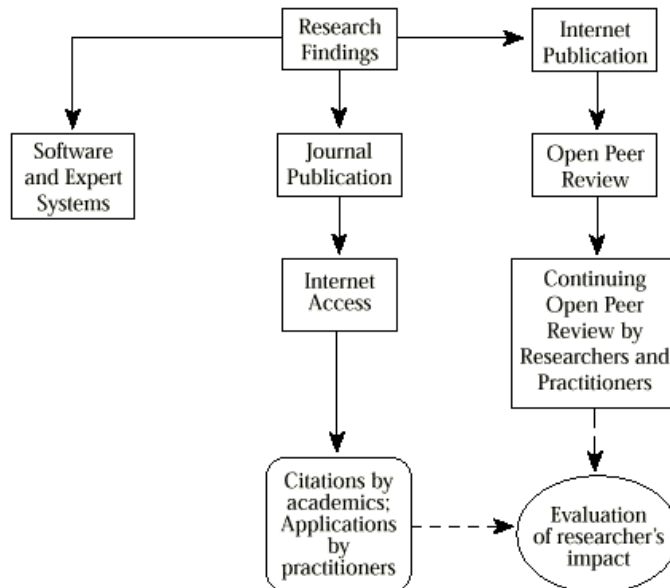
Research Findings

Internet Publication

Software and Expert Systems

Journal Publication

Open Peer Review

Internet Access

Continuing Open Peer Review by Researchers and Practitioners

Citations by academics; Applications by practitioners

Evaluation of researcher's impact